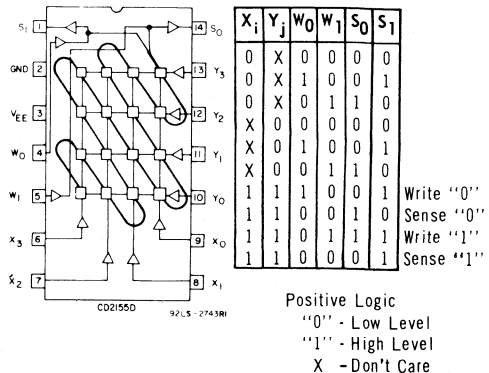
$S_I$ 1
GND 2
$V_{EE}$ 3
$W_O$ 4
$W_I$ 5
$X_3$ 6
$X_2$ 7
14 $S_O$
13 $Y_3$
12 $Y_2$
11 $Y_I$
10 $Y_O$
9 $X_O$
8 $X_I$
CD2155D
92LS-2743RI

| $X_i$ | $Y_j$ | $W_0$ | $W_1$ | $S_0$ | $S_1$ | |
|---|---|---|---|---|---|---|
| 0 | X | 0 | 0 | 0 | 0 | |
| 0 | X | 1 | 0 | 0 | 1 | |
| 0 | X | 0 | 1 | 1 | 0 | |
| X | 0 | 0 | 0 | 0 | 0 | |
| X | 0 | 1 | 0 | 0 | 1 | |
| X | 0 | 0 | 1 | 1 | 0 | |
| 1 | 1 | 1 | 0 | 0 | 1 | Write "0" |
| 1 | 1 | 0 | 0 | 1 | 0 | Sense "0" |
| 1 | 1 | 0 | 1 | 1 | 0 | Write "1" |
| 1 | 1 | 0 | 0 | 0 | 1 | Sense "1" |

Positive Logic
"0" - Low Level
"1" - High Level
X - Don't Care